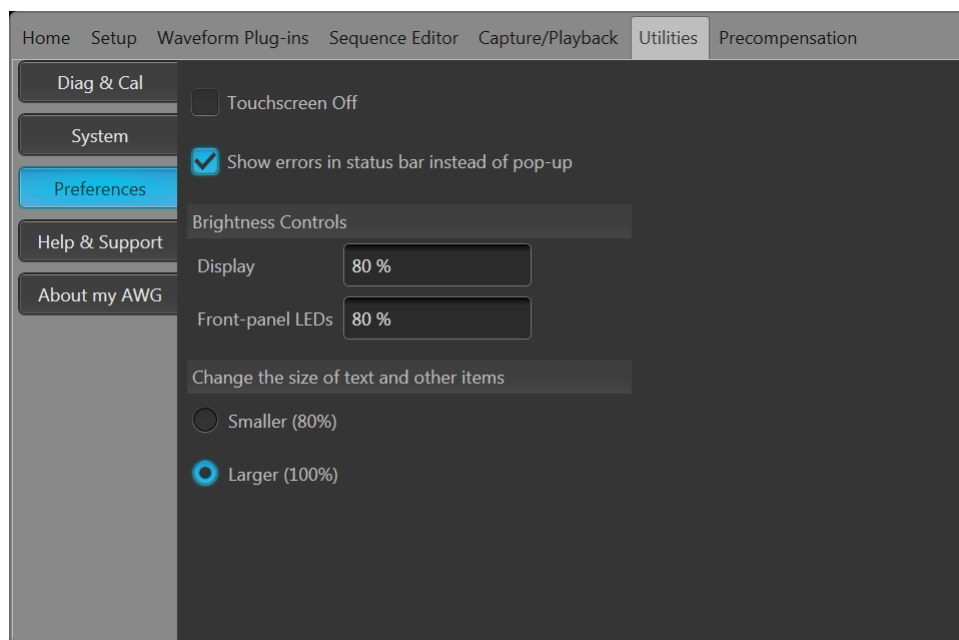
Home Setup Waveform Plug-ins Sequence Editor Capture/Playback Utilities Precompensation

Diag & Cal
System
Preferences
Help & Support
About my AWG

Touchscreen Off

Show errors in status bar instead of pop-up

Brightness Controls

Display 80 %

Front-panel LEDs 80 %

Change the size of text and other items

Smaller (80%)

Larger (100%)